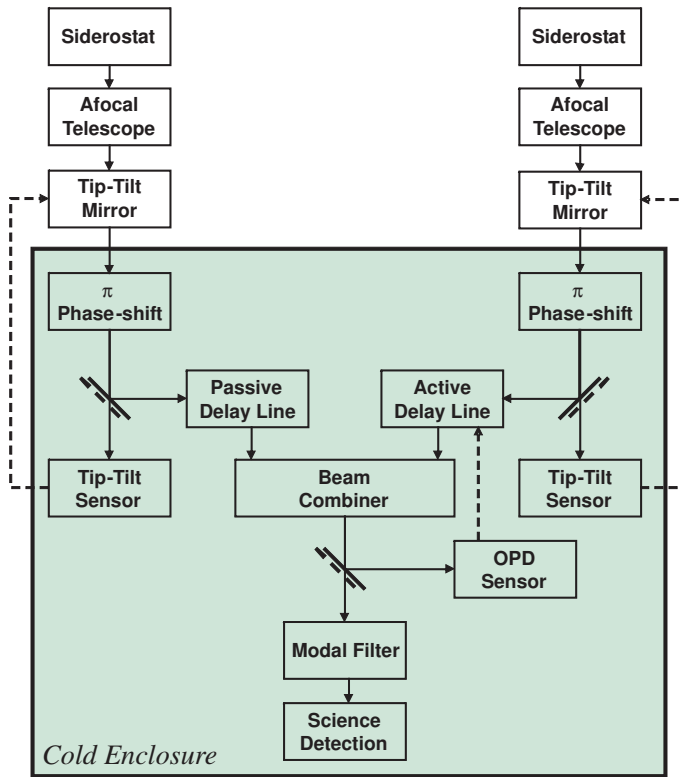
Siderostat

Afocal Telescope

Tip-Tilt Mirror

Siderostat

Afocal Telescope

Tip-Tilt Mirror

$\pi$ Phase-shift

$\pi$ Phase-shift

Passive Delay Line

Active Delay Line

Tip-Tilt Sensor

Beam Combiner

Tip-Tilt Sensor

OPD Sensor

Modal Filter

Science Detection

Cold Enclosure